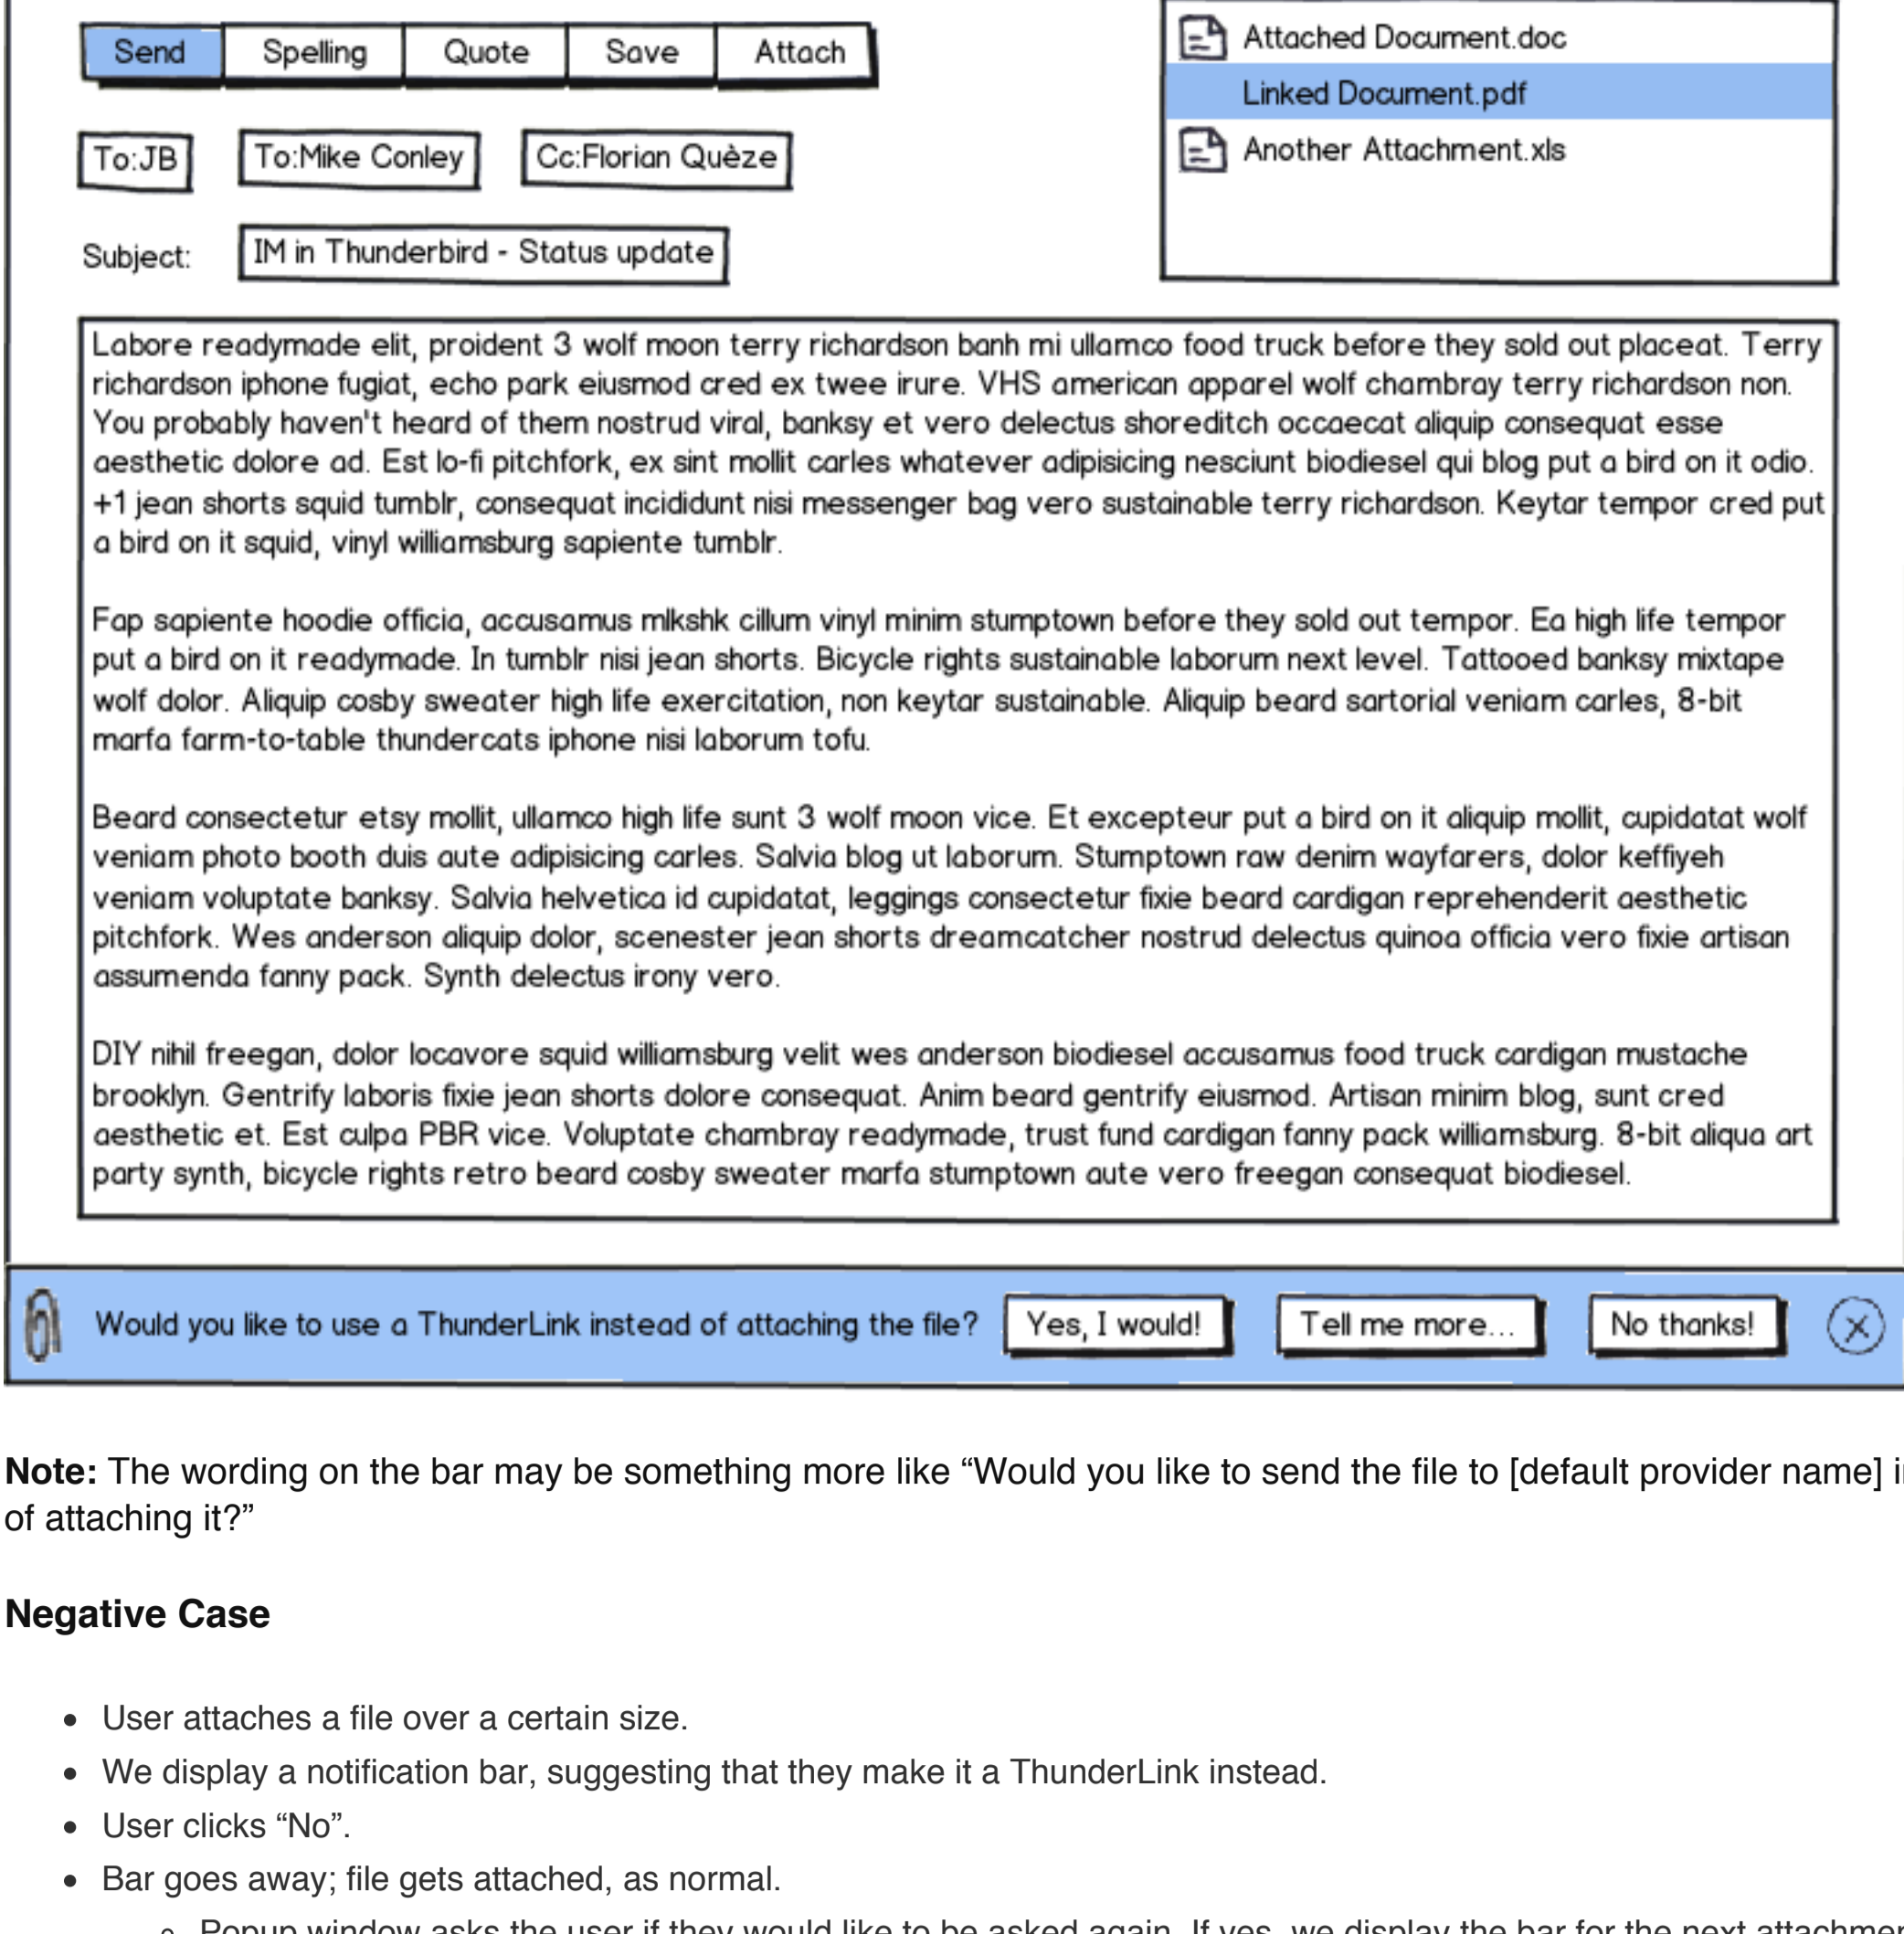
Send | Spelling | Quote | Save | Attach

Attached Document.doc
Linked Document.pdf
Another Attachment.xls

To:JB
To:Mike Conley
Cc:Florian Quèze

Subject: IM in Thunderbird - Status update

Labore readymade elit, proident 3 wolf moon terry richardson banh mi ullamco food truck before they sold out placeat. Terry richardson iphone fugiat, echo park eiusmod cred ex twee irure. VHS american apparel wolf chambray terry richardson non. You probably haven't heard of them nostrud viral, banksy et vero delectus shoreditch occaecat aliquip consequat esse aesthetic dolore ad. Est lo-fi pitchfork, ex sint mollit carles whatever adipisicing nesciunt biodiesel qui blog put a bird on it odio. +1 jean shorts squid tumblr, consequat incididunt nisi messenger bag vero sustainable terry richardson. Keytar tempor cred put a bird on it squid, vinyl williamsburg sapiente tumblr.

Fap sapiente hoodie officia, accusamus mlkshk cillum vinyl minim stumptown before they sold out tempor. Ea high life tempor put a bird on it readymade. In tumblr nisi jean shorts. Bicycle rights sustainable laborum next level. Tattooed banksy mixtape wolf dolor. Aliquip cosby sweater high life exercitation, non keytar sustainable. Aliquip beard sartorial veniam carles, 8-bit marfa farm-to-table thundercats iphone nisi laborum tofu.

Beard consectetur etsy mollit, ullamco high life sunt 3 wolf moon vice. Et excepteur put a bird on it aliquip mollit, cupidatat wolf veniam photo booth duis aute adipisicing carles. Salvia blog ut laborum. Stumptown raw denim wayfarers, dolor keffiyeh veniam voluptate banksy. Salvia helvetica id cupidatat, leggings consectetur fixie beard cardigan reprehenderit aesthetic pitchfork. Wes anderson aliquip dolor, scenester jean shorts dreamcatcher nostrud delectus quinoa officia vero fixie artisan assumenda fanny pack. Synth delectus irony vero.

DIY nihil freegan, dolor locavore squid williamsburg velit wes anderson biodiesel accusamus food truck cardigan mustache brooklyn. Gentrify laboris fixie jean shorts dolore consequat. Anim beard gentrify eiusmod. Artisan minim blog, sunt cred aesthetic et. Est culpa PBR vice. Voluptate chambray readymade, trust fund cardigan fanny pack williamsburg. 8-bit aliqua art party synth, bicycle rights retro beard cosby sweater marfa stumptown aute vero freegan consequat biodiesel.

Would you like to use a ThunderLink instead of attaching the file? | Yes, I would! | Tell me more... | No thanks!

**Note:** The wording on the bar may be something more like “Would you like to send the file to [default provider name] i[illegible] of attaching it?”

**Negative Case**

- User attaches a file over a certain size.
- We display a notification bar, suggesting that they make it a ThunderLink instead.
- User clicks “No”.
- Bar goes away; file gets attached, as normal.
  - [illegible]